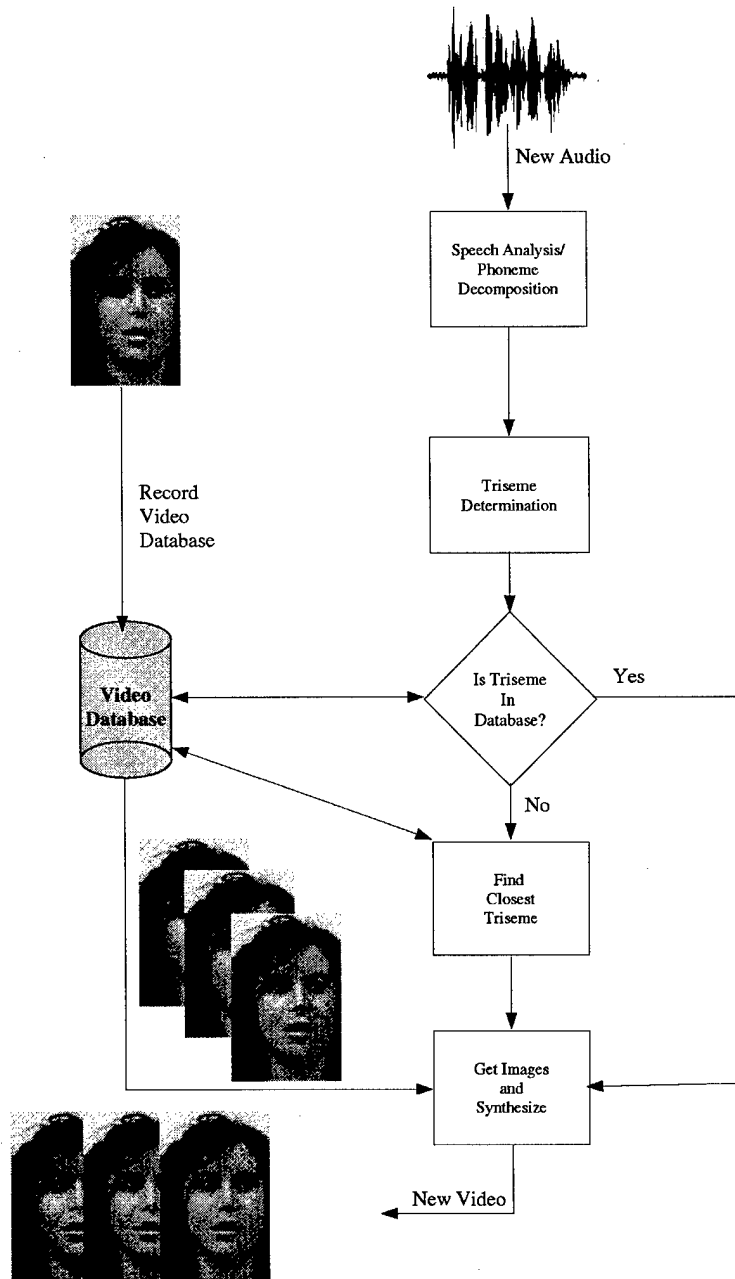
New Audio

Speech Analysis/ Phoneme Decomposition

Record Video Database

Triseme Determination

Video Database

Is Triseme In Database?

Yes

No

Find Closest Triseme

Get Images and Synthesize

New Video